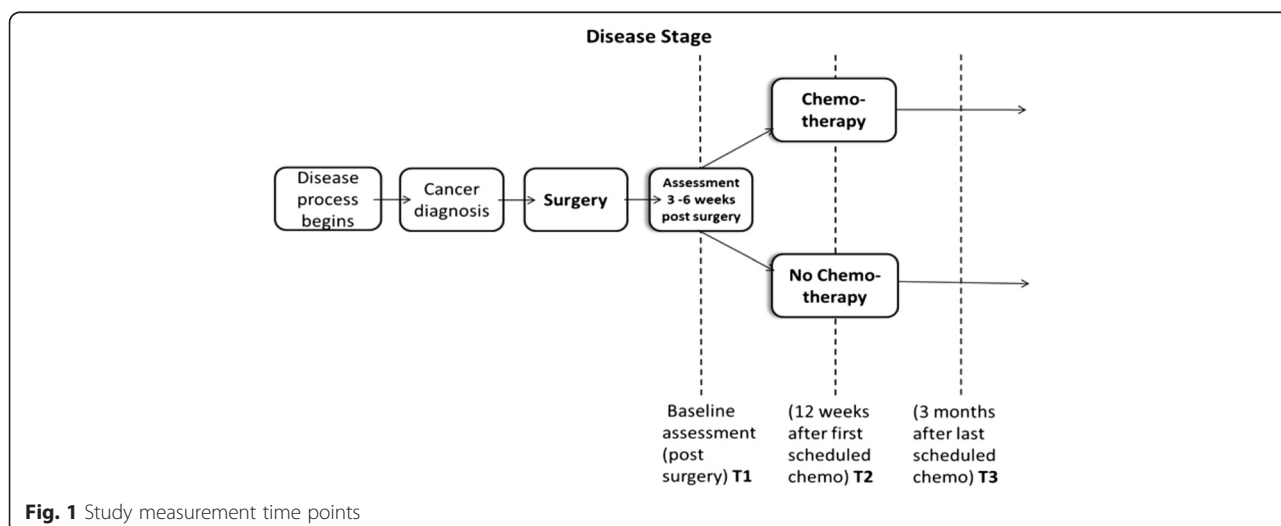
Disease Stage

Disease process begins

Cancer diagnosis

Surgery

Assessment 3 -6 weeks post surgery

Chemo-therapy

No Chemo-therapy

Baseline assessment (post surgery) T1

(12 weeks after first scheduled chemo) T2

(3 months after last scheduled chemo) T3

Fig. 1 Study measurement time points